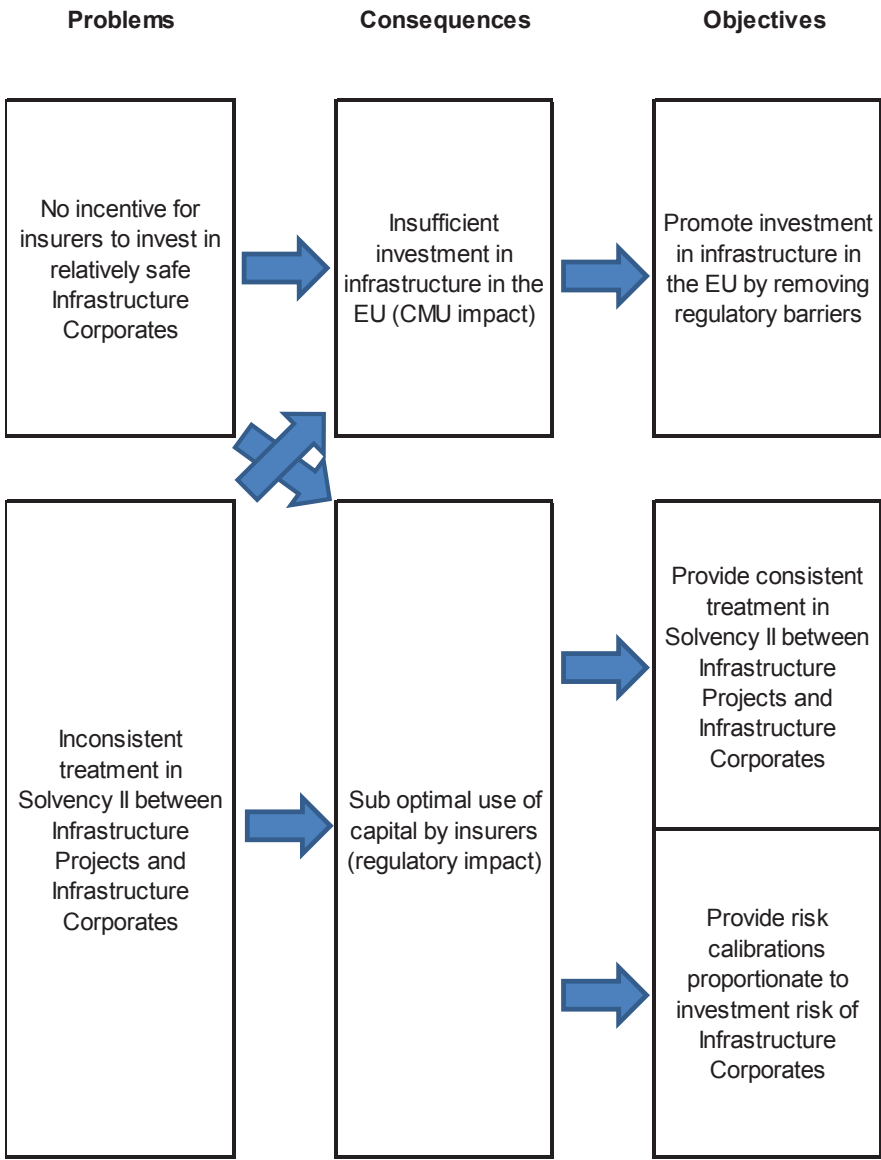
Problems

Consequences

Objectives

No incentive for insurers to invest in relatively safe Infrastructure Corporates

Insufficient investment in infrastructure in the EU (CMU impact)

Promote investment in infrastructure in the EU by removing regulatory barriers

Inconsistent treatment in Solvency II between Infrastructure Projects and Infrastructure Corporates

Sub optimal use of capital by insurers (regulatory impact)

Provide consistent treatment in Solvency II between Infrastructure Projects and Infrastructure Corporates

Provide risk calibrations proportionate to investment risk of Infrastructure Corporates